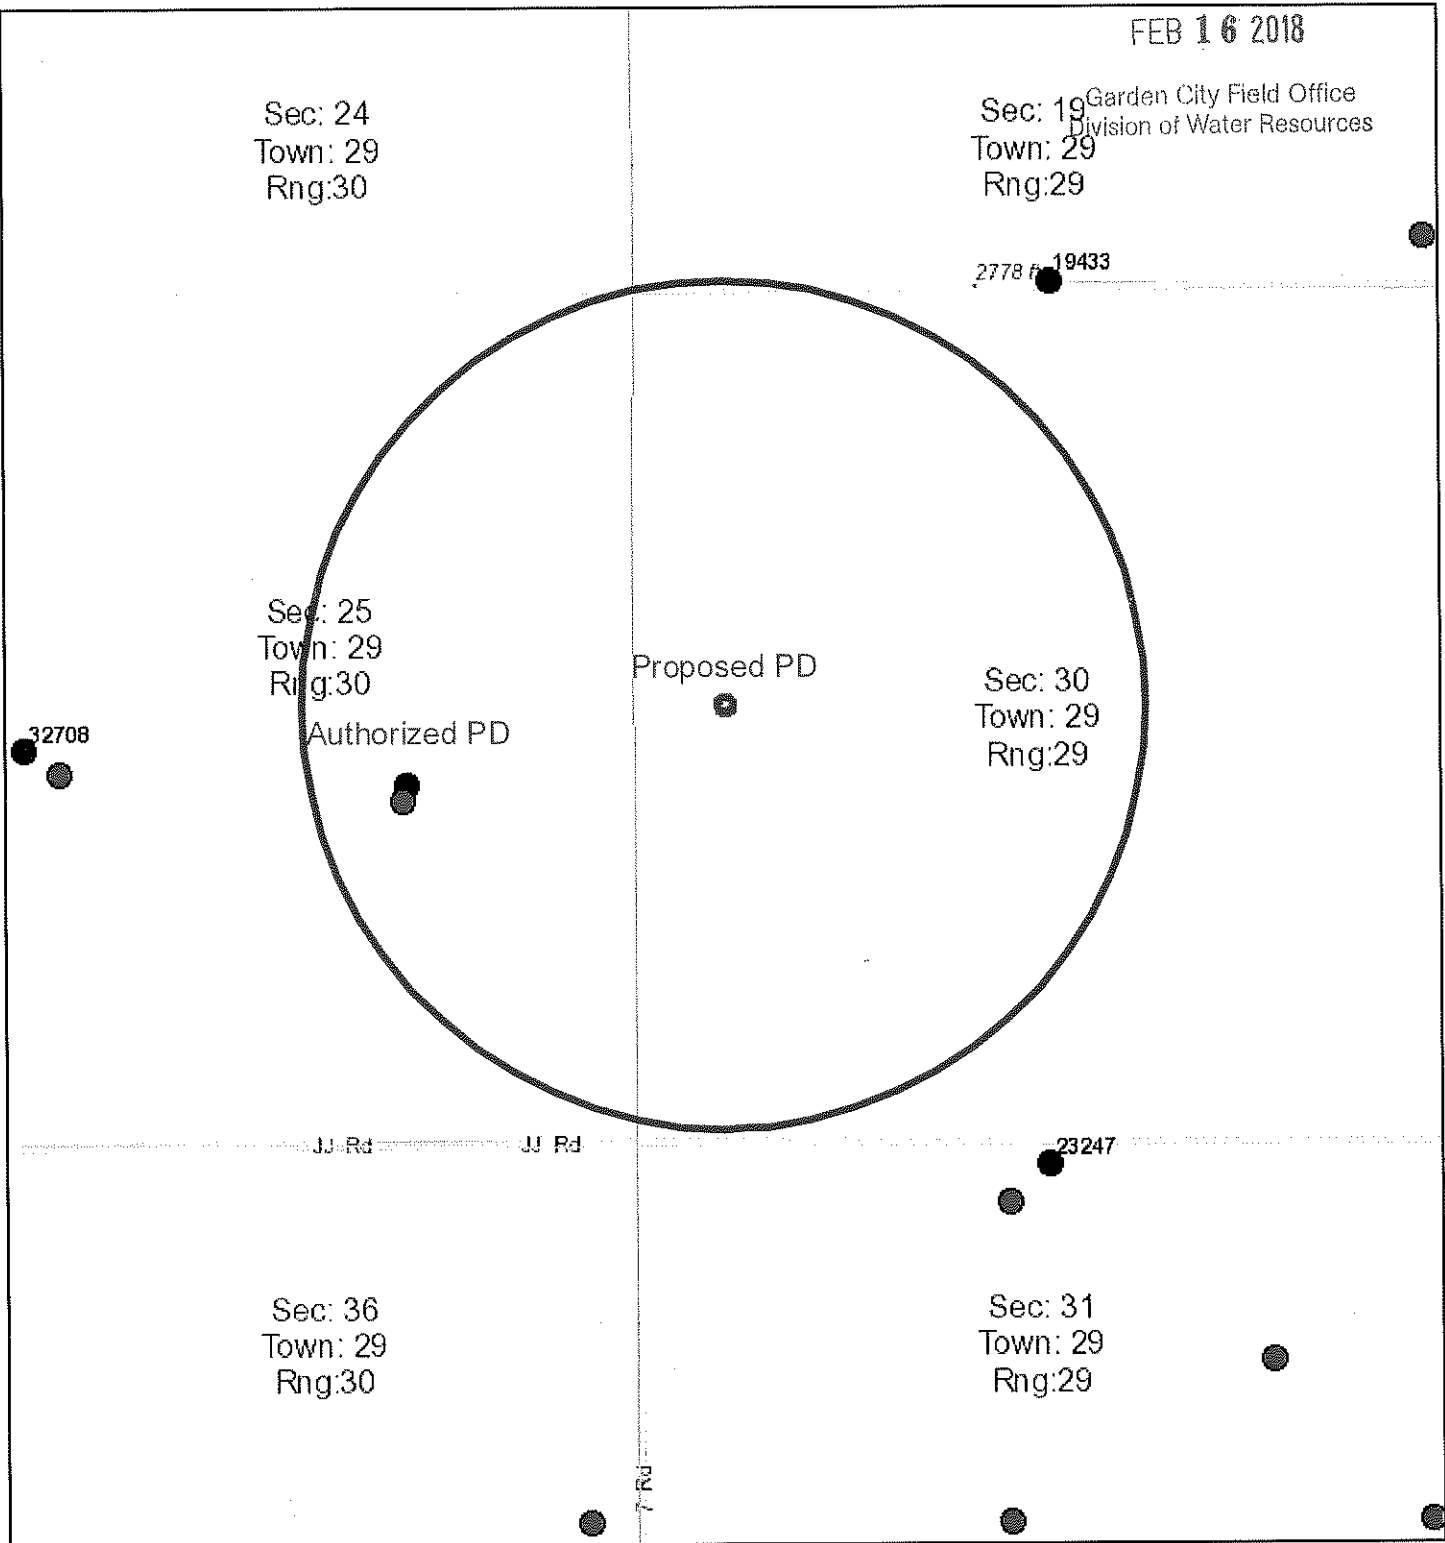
FEB 16 2018
Garden City Field Office
Division of Water Resources

Sec: 24
Town: 29
Rng:30

Sec: 19
Town: 29
Rng:29

2778 ft 19433

Sec: 25
Town: 29
Rng:30

Proposed PD

Sec: 30
Town: 29
Rng:29

32708

Authorized PD

JJ Rd

JJ Rd

23247

Sec: 36
Town: 29
Rng:30

Sec: 31
Town: 29
Rng:29

7 Rd